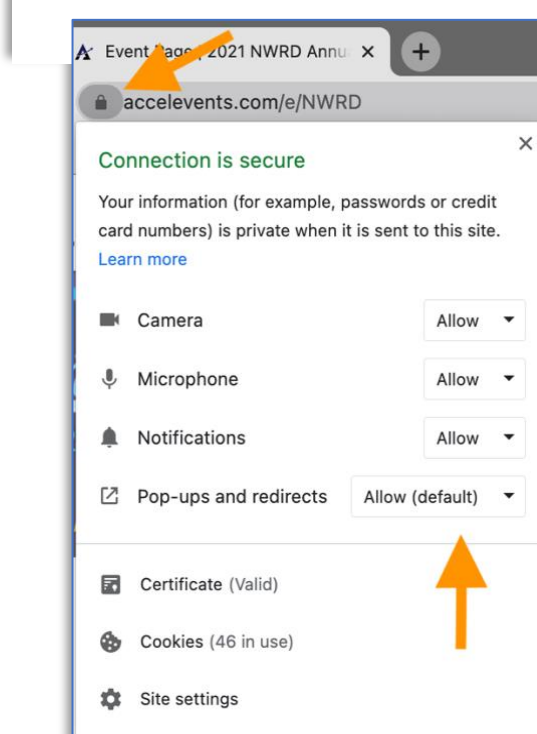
Event Page | 2021 NWRD Annu ×

accelevents.com/e/NWRD

Connection is secure

×

Your information (for example, passwords or credit card numbers) is private when it is sent to this site.
Learn more

Camera Allow

Microphone Allow

Notifications Allow

Pop-ups and redirects Allow (default)

Certificate (Valid)

Cookies (46 in use)

Site settings